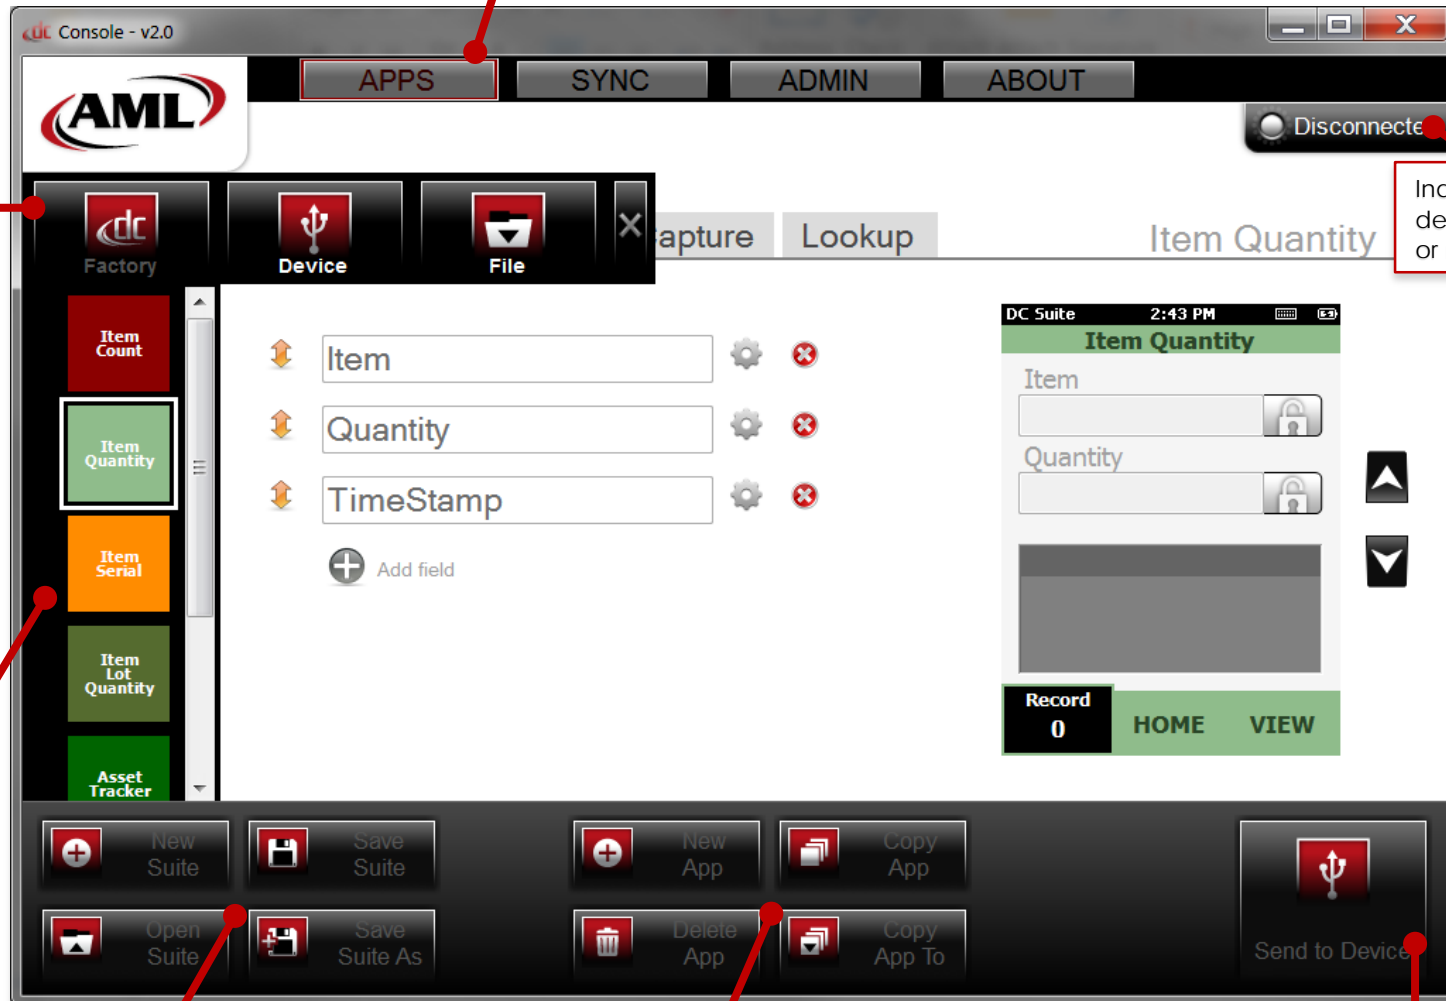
Console - v2.0

AML

APPS SYNC ADMIN ABOUT

Disconnecte

Inc
de
or

Factory Device File

apture Lookup Item Quantity

Item Count

Item Quantity

Item Serial

Item Lot Quantity

Asset Tracker

Item

Quantity

TimeStamp

Add field

DC Suite 2:43 PM

Item Quantity

Item

Quantity

Record
0

HOME VIEW

New Suite

Save Suite

New App

Copy App

Open Suite

Save Suite As

Delete App

Copy App To

Send to Device